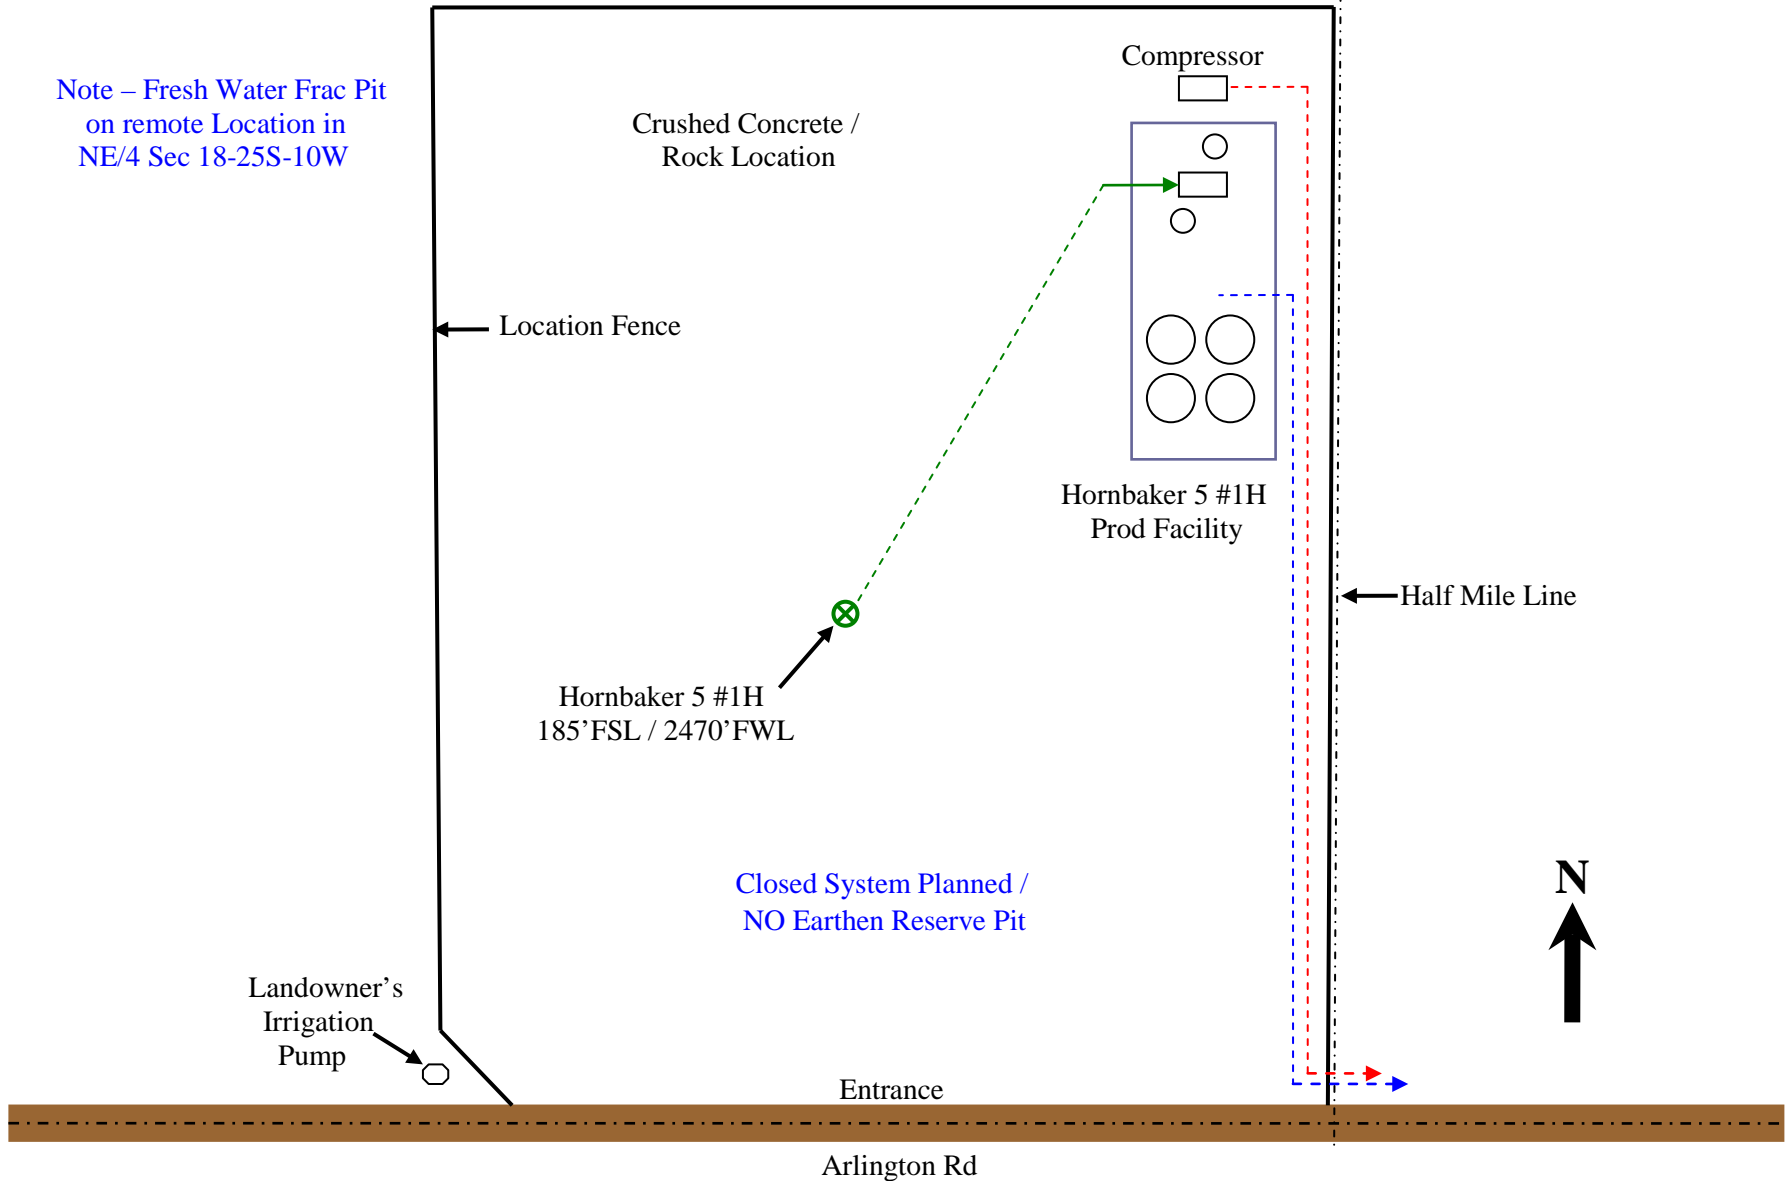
Note – Fresh Water Frac Pit on remote Location in NE/4 Sec 18-25S-10W

Crushed Concrete / Rock Location

Compressor

Location Fence

Hornbaker 5 #1H Prod Facility

Half Mile Line

Hornbaker 5 #1H
185’FSL / 2470’FWL

Closed System Planned / NO Earthen Reserve Pit

N

Landowner’s Irrigation Pump

Entrance

Arlington Rd